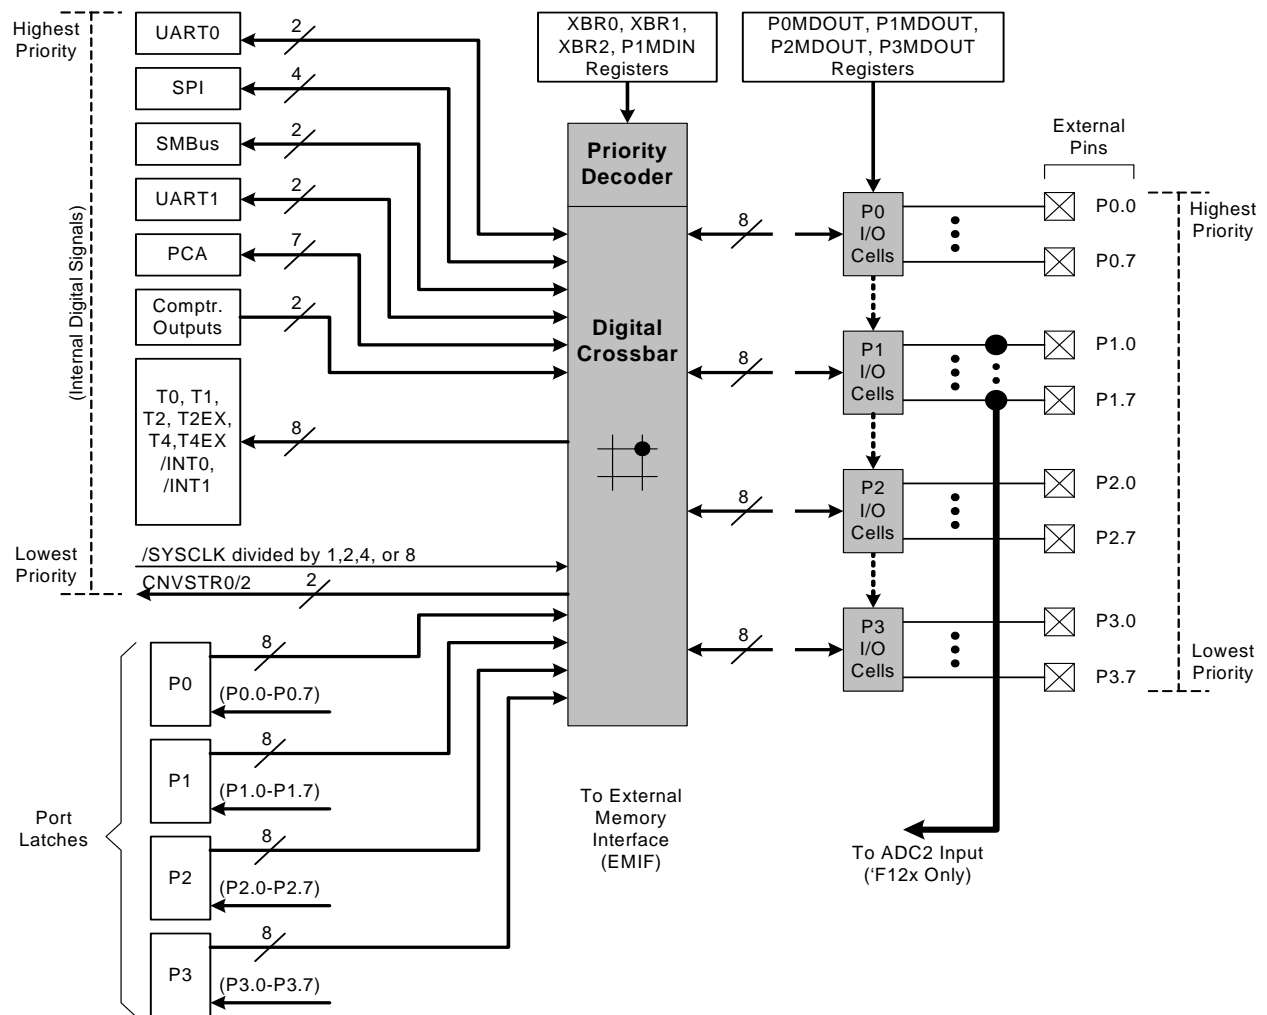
Highest Priority

UART0
2
SPI
4
SMBus
2
UART1
2
PCA
7
Comptr. Outputs
2
T0, T1, T2, T2EX, T4,T4EX /INT0, /INT1
8

(Internal Digital Signals)

Lowest Priority
/SYSCLK divided by 1,2,4, or 8
CNVSTR0/2
2

XBR0, XBR1, XBR2, P1MDIN Registers

P0MDOUT, P1MDOUT, P2MDOUT, P3MDOUT Registers

Priority Decoder

Digital Crossbar

8
8
8
8

P0 I/O Cells
P1 I/O Cells
P2 I/O Cells
P3 I/O Cells

External Pins

P0.0
P0.7
P1.0
P1.7
P2.0
P2.7
P3.0
P3.7

Highest Priority

Lowest Priority

Port Latches

P0
8
(P0.0-P0.7)
P1
8
(P1.0-P1.7)
P2
8
(P2.0-P2.7)
P3
8
(P3.0-P3.7)

To External Memory Interface (EMIF)

To ADC2 Input ('F12x Only)